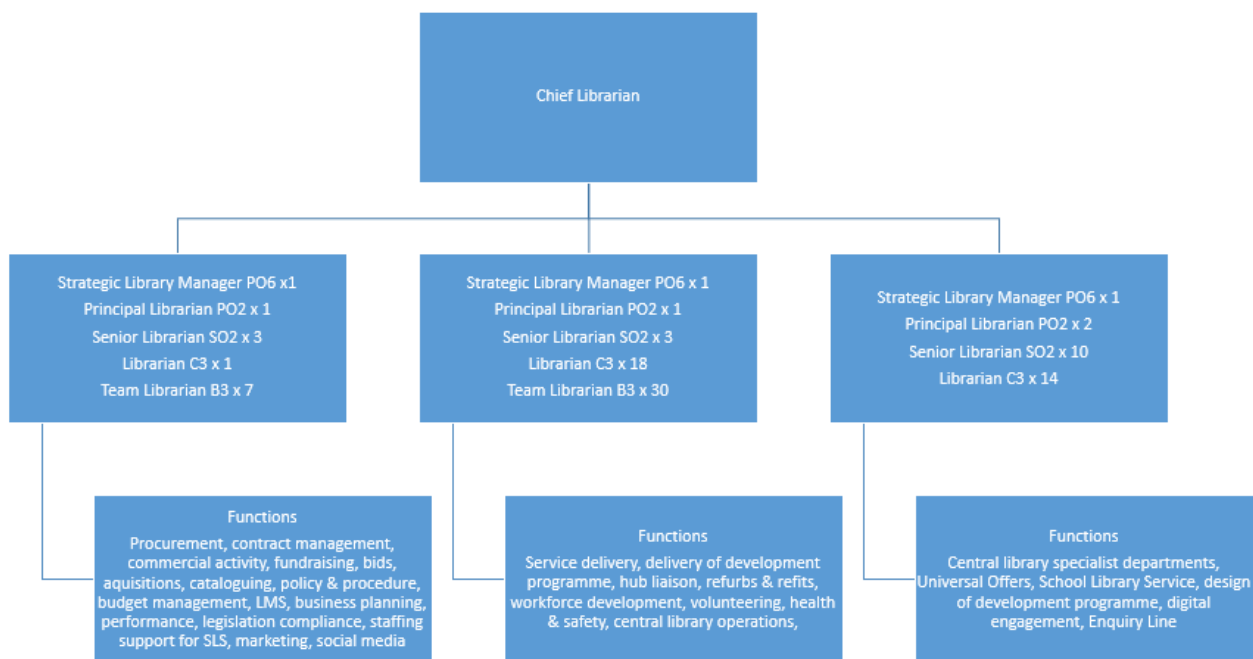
Chief Librarian

Strategic Library Manager PO6 x1
Principal Librarian PO2 x 1
Senior Librarian SO2 x 3
Librarian C3 x 1
Team Librarian B3 x 7

Functions
Procurement, contract management, commercial activity, fundraising, bids, aquisitions, cataloguing, policy & procedure, budget management, LMS, business planning, performance, legislation compliance, staffing support for SLS, marketing, social media

Strategic Library Manager PO6 x 1
Principal Librarian PO2 x 1
Senior Librarian SO2 x 3
Librarian C3 x 18
Team Librarian B3 x 30

Functions
Service delivery, delivery of development programme, hub liaison, refurbs & refits, workforce development, volunteering, health & safety, central library operations,

Strategic Library Manager PO6 x 1
Principal Librarian PO2 x 2
Senior Librarian SO2 x 10
Librarian C3 x 14

Functions
Central library specialist departments, Universal Offers, School Library Service, design of development programme, digital engagement, Enquiry Line